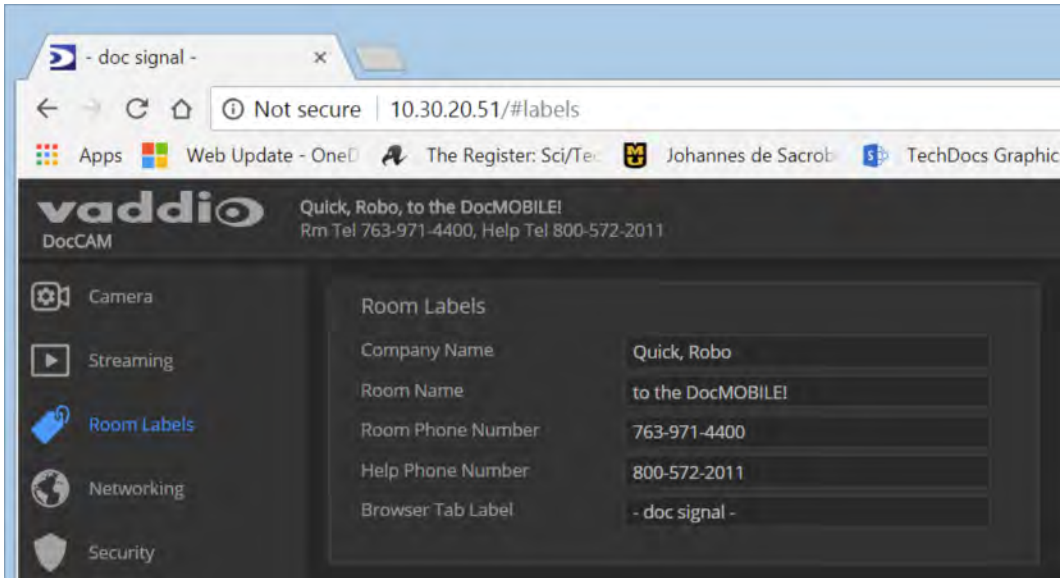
- doc signal - ×

Not secure | 10.30.20.51/#labels

Apps Web Update - OneD The Register: Sci/Tec Johannes de Sacrob TechDocs Graphic

vaddio DocCAM

Quick, Robo, to the DocMOBILE!
Rm Tel 763-971-4400, Help Tel 800-572-2011

Camera
Streaming
Room Labels
Networking
Security

Room Labels

| | |
|---|---|
| Company Name | Quick, Robo |
| Room Name | to the DocMOBILE! |
| Room Phone Number | 763-971-4400 |
| Help Phone Number | 800-572-2011 |
| Browser Tab Label | - doc signal - |